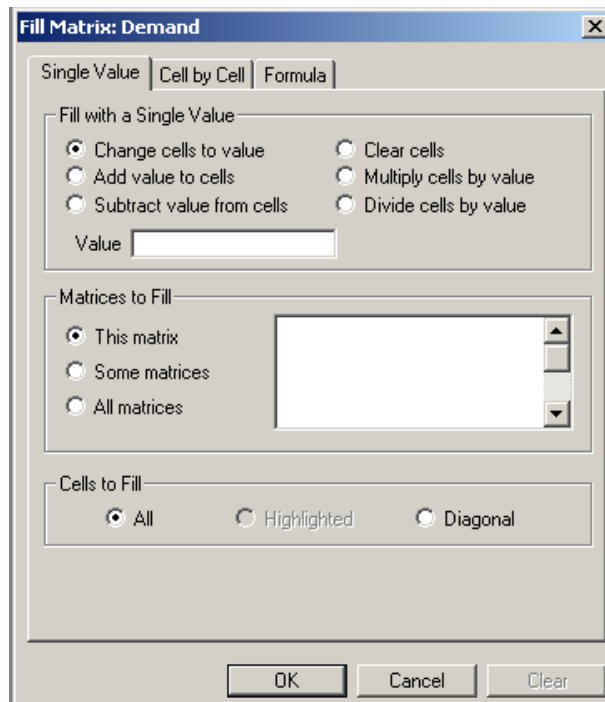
Fill Matrix: Demand

Single Value | Cell by Cell | Formula

Fill with a Single Value

Change cells to value
Add value to cells
Subtract value from cells
Clear cells
Multiply cells by value
Divide cells by value

Value

Matrices to Fill

This matrix
Some matrices
All matrices

Cells to Fill

All
Highlighted
Diagonal

OK
Cancel
Clear